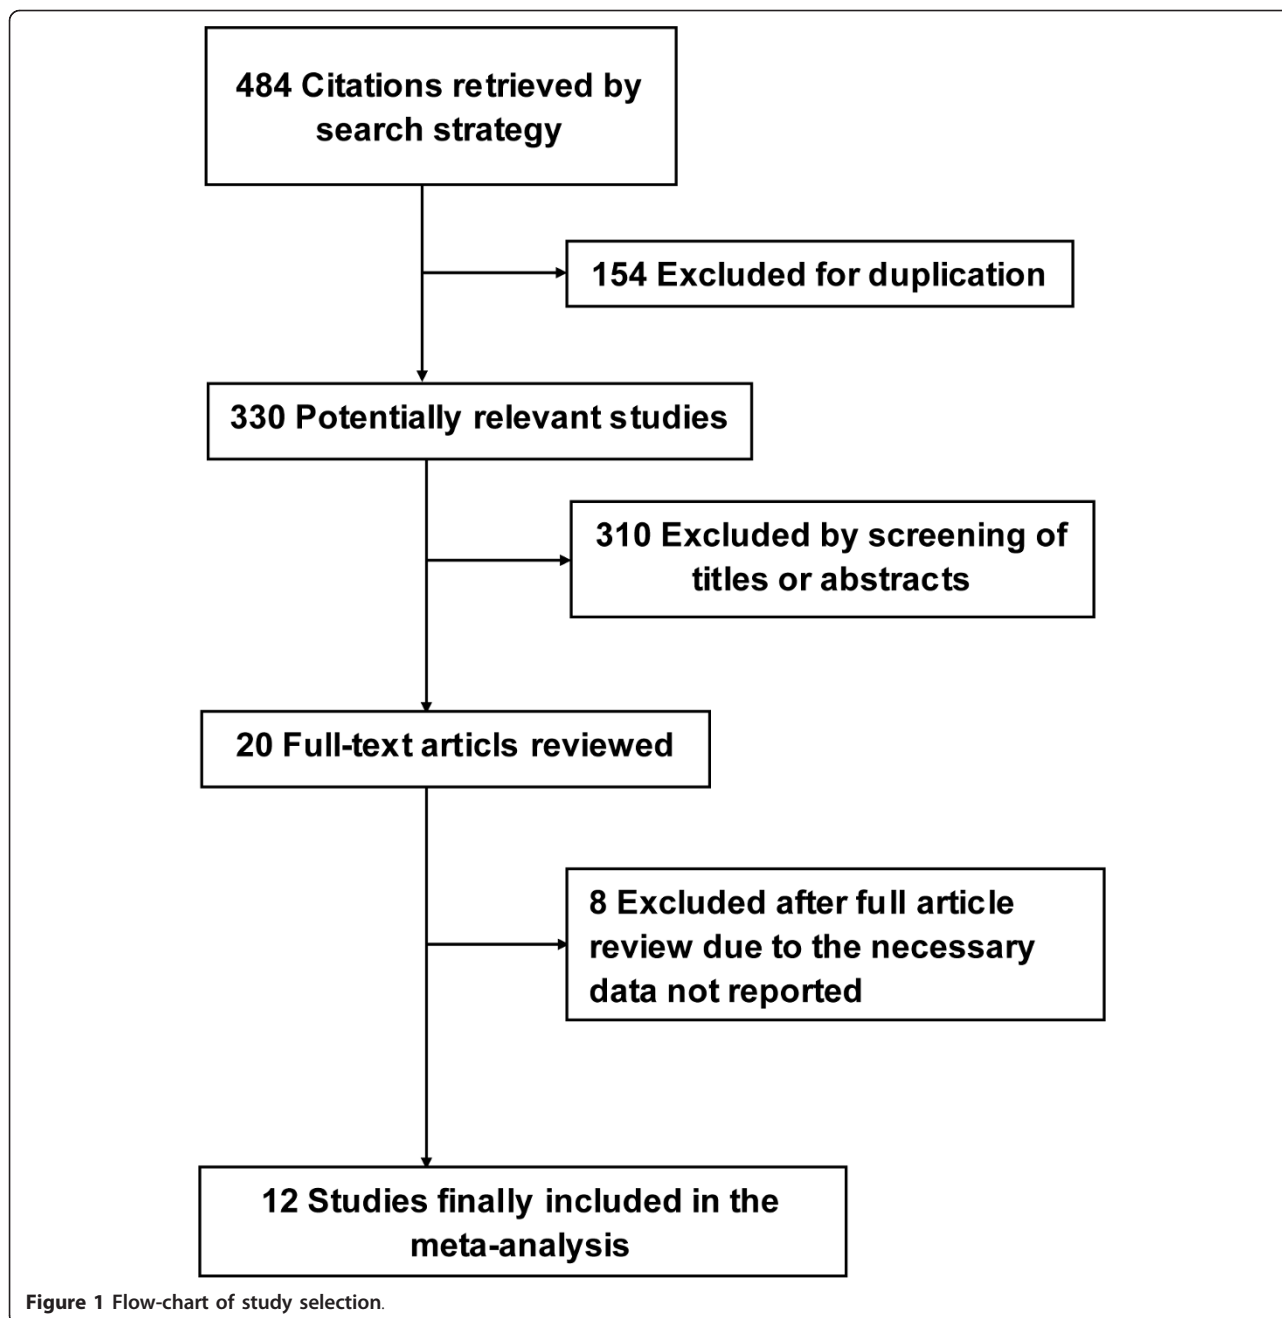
484 Citations retrieved by search strategy

154 Excluded for duplication

330 Potentially relevant studies

310 Excluded by screening of titles or abstracts

20 Full-text articls reviewed

8 Excluded after full article review due to the necessary data not reported

12 Studies finally included in the meta-analysis

Figure 1 Flow-chart of study selection.